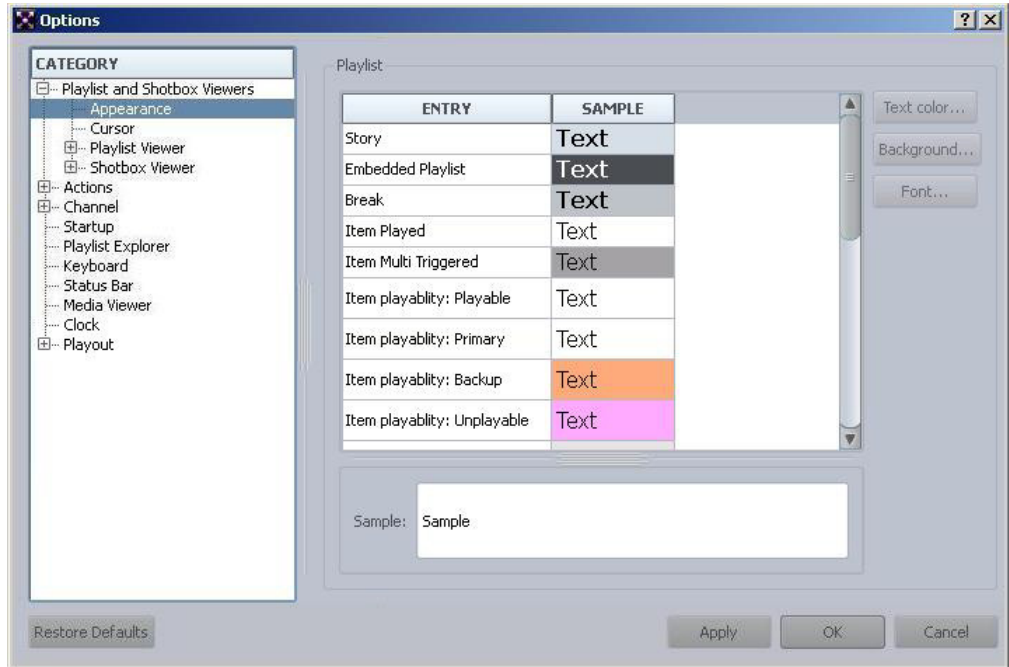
Options

?

CATEGORY

Playlist and Shotbox Viewers
Appearance
Cursor
Playlist Viewer
Shotbox Viewer
Actions
Channel
Startup
Playlist Explorer
Keyboard
Status Bar
Media Viewer
Clock
Playout

Playlist

| ENTRY | SAMPLE |
|---|---|
| Story | Text |
| Embedded Playlist | Text |
| Break | Text |
| Item Played | Text |
| Item Multi Triggered | Text |
| Item playablity: Playable | Text |
| Item playablity: Primary | Text |
| Item playablity: Backup | Text |
| Item playablity: Unplayable | Text |

Text color...
Background...
Font...

Sample: Sample

Restore Defaults
Apply
OK
Cancel